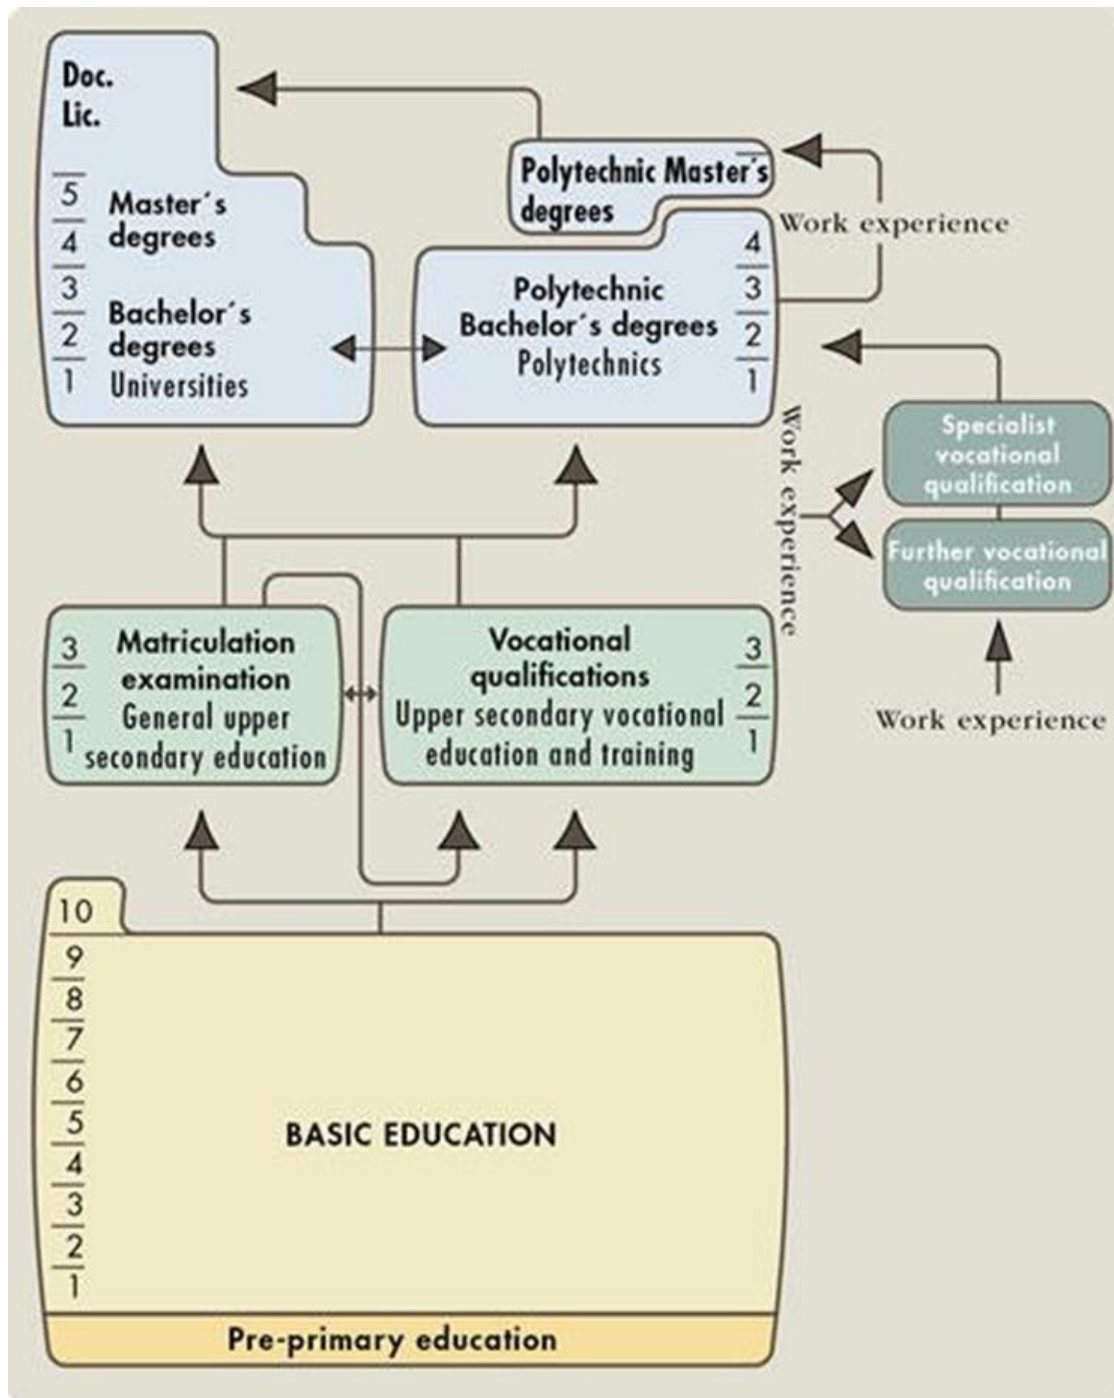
Doc.
Lic.

5
4 Master´s degrees
3
2 Bachelor´s degrees
1 Universities

Polytechnic Master's degrees

Work experience

Polytechnic Bachelor´s degrees Polytechnics
4
3
2
1

Work experience

Specialist vocational qualification

Further vocational qualification

Work experience

3
2
1
Matriculation examination General upper secondary education

Vocational qualifications Upper secondary vocational education and training
3
2
1

10
9
8
7
6
5
4
3
2
1
BASIC EDUCATION

Pre-primary education